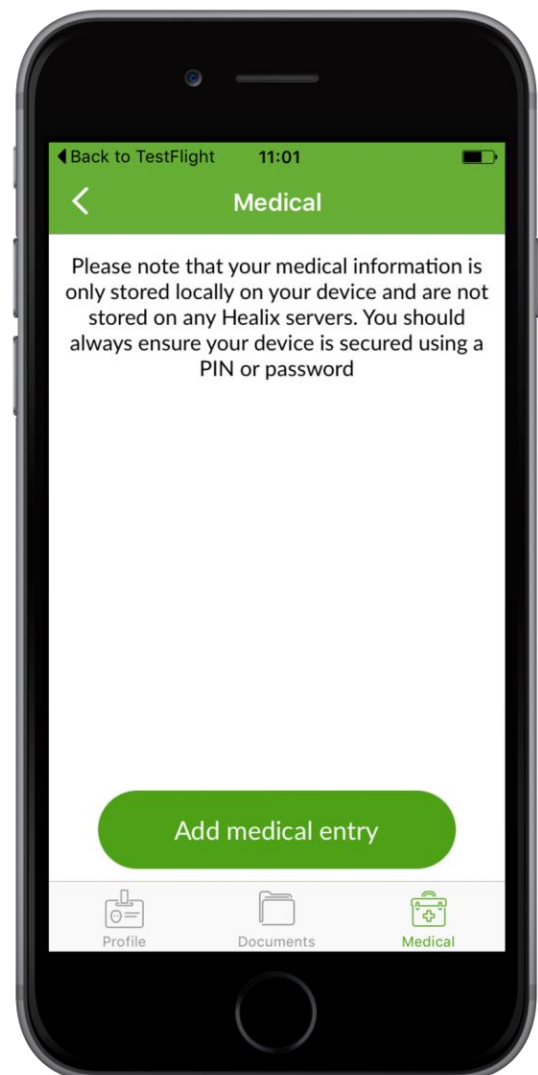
◀ Back to TestFlight 11:01

<

Medical

Please note that your medical information is only stored locally on your device and are not stored on any Healix servers. You should always ensure your device is secured using a PIN or password

Add medical entry

Profile Documents Medical